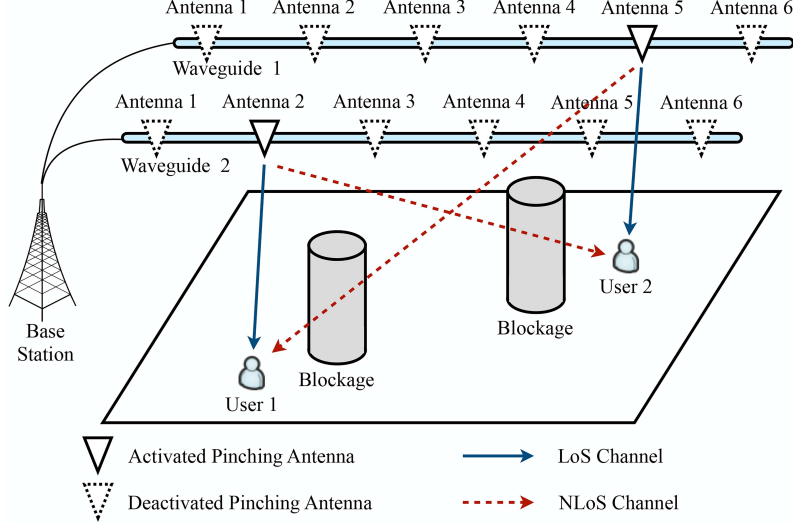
Antenna 1 Antenna 2 Antenna 3 Antenna 4 Antenna 5 Antenna 6

Waveguide 1

Antenna 1 Antenna 2 Antenna 3 Antenna 4 Antenna 5 Antenna 6

Waveguide 2

Base Station

Blockage

User 2

Blockage

User 1

Activated Pinching Antenna

LoS Channel

Deactivated Pinching Antenna

NLoS Channel